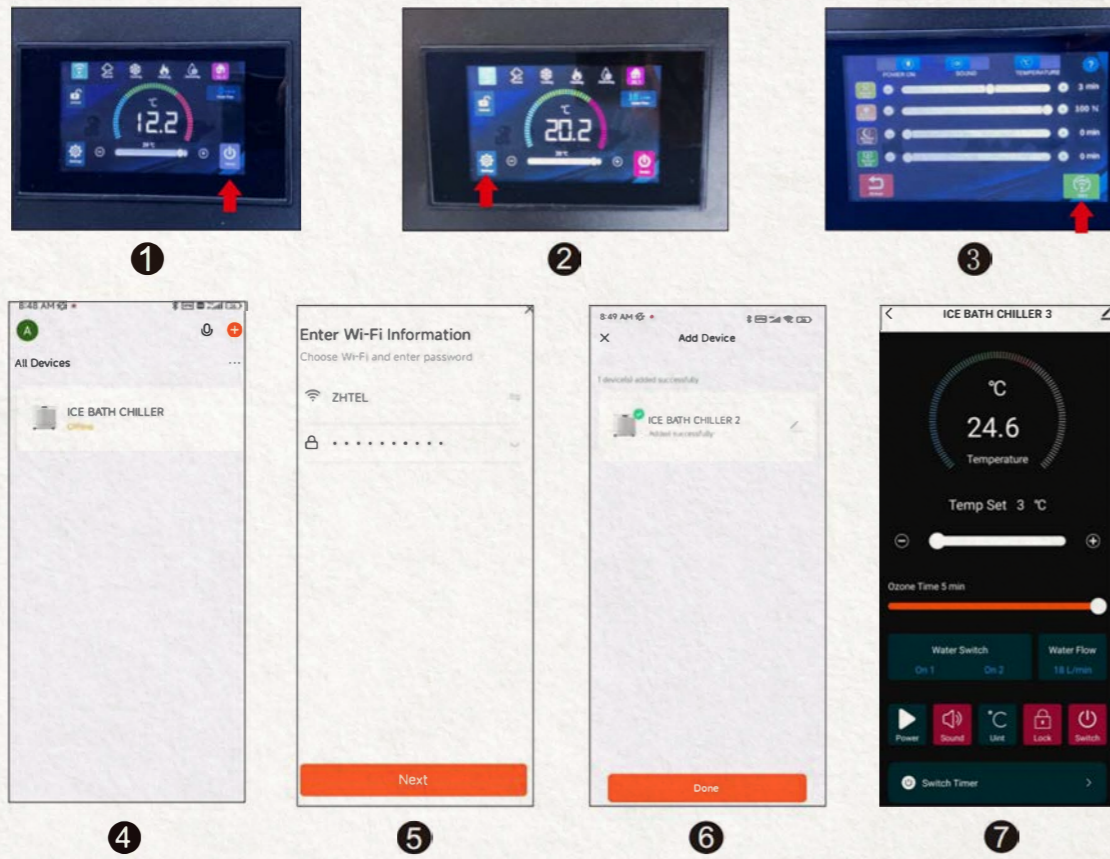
℃
12.2

℃
20.2

POWER ON
SOUND
TEMPERATURE
3 min
100 %
0 min
0 min

❶
❷
❸

8:48 AM
A
All Devices
ICE BATH CHILLER
Offline

Enter Wi-Fi Information
Choose Wi-Fi and enter password
ZHTEL
••••••••••
Next

8:49 AM
Add Device
1 device(s) added successfully
ICE BATH CHILLER 2
Added successfully
Done

ICE BATH CHILLER 3
℃
24.6
Temperature
Temp Set 3 ℃
Ozone Time 5 min
Water Switch
On 1
On 2
Water Flow
18 L/min
Power
Sound
°C
Unit
Lock
Switch
Switch Timer

❹
❺
❻
❼